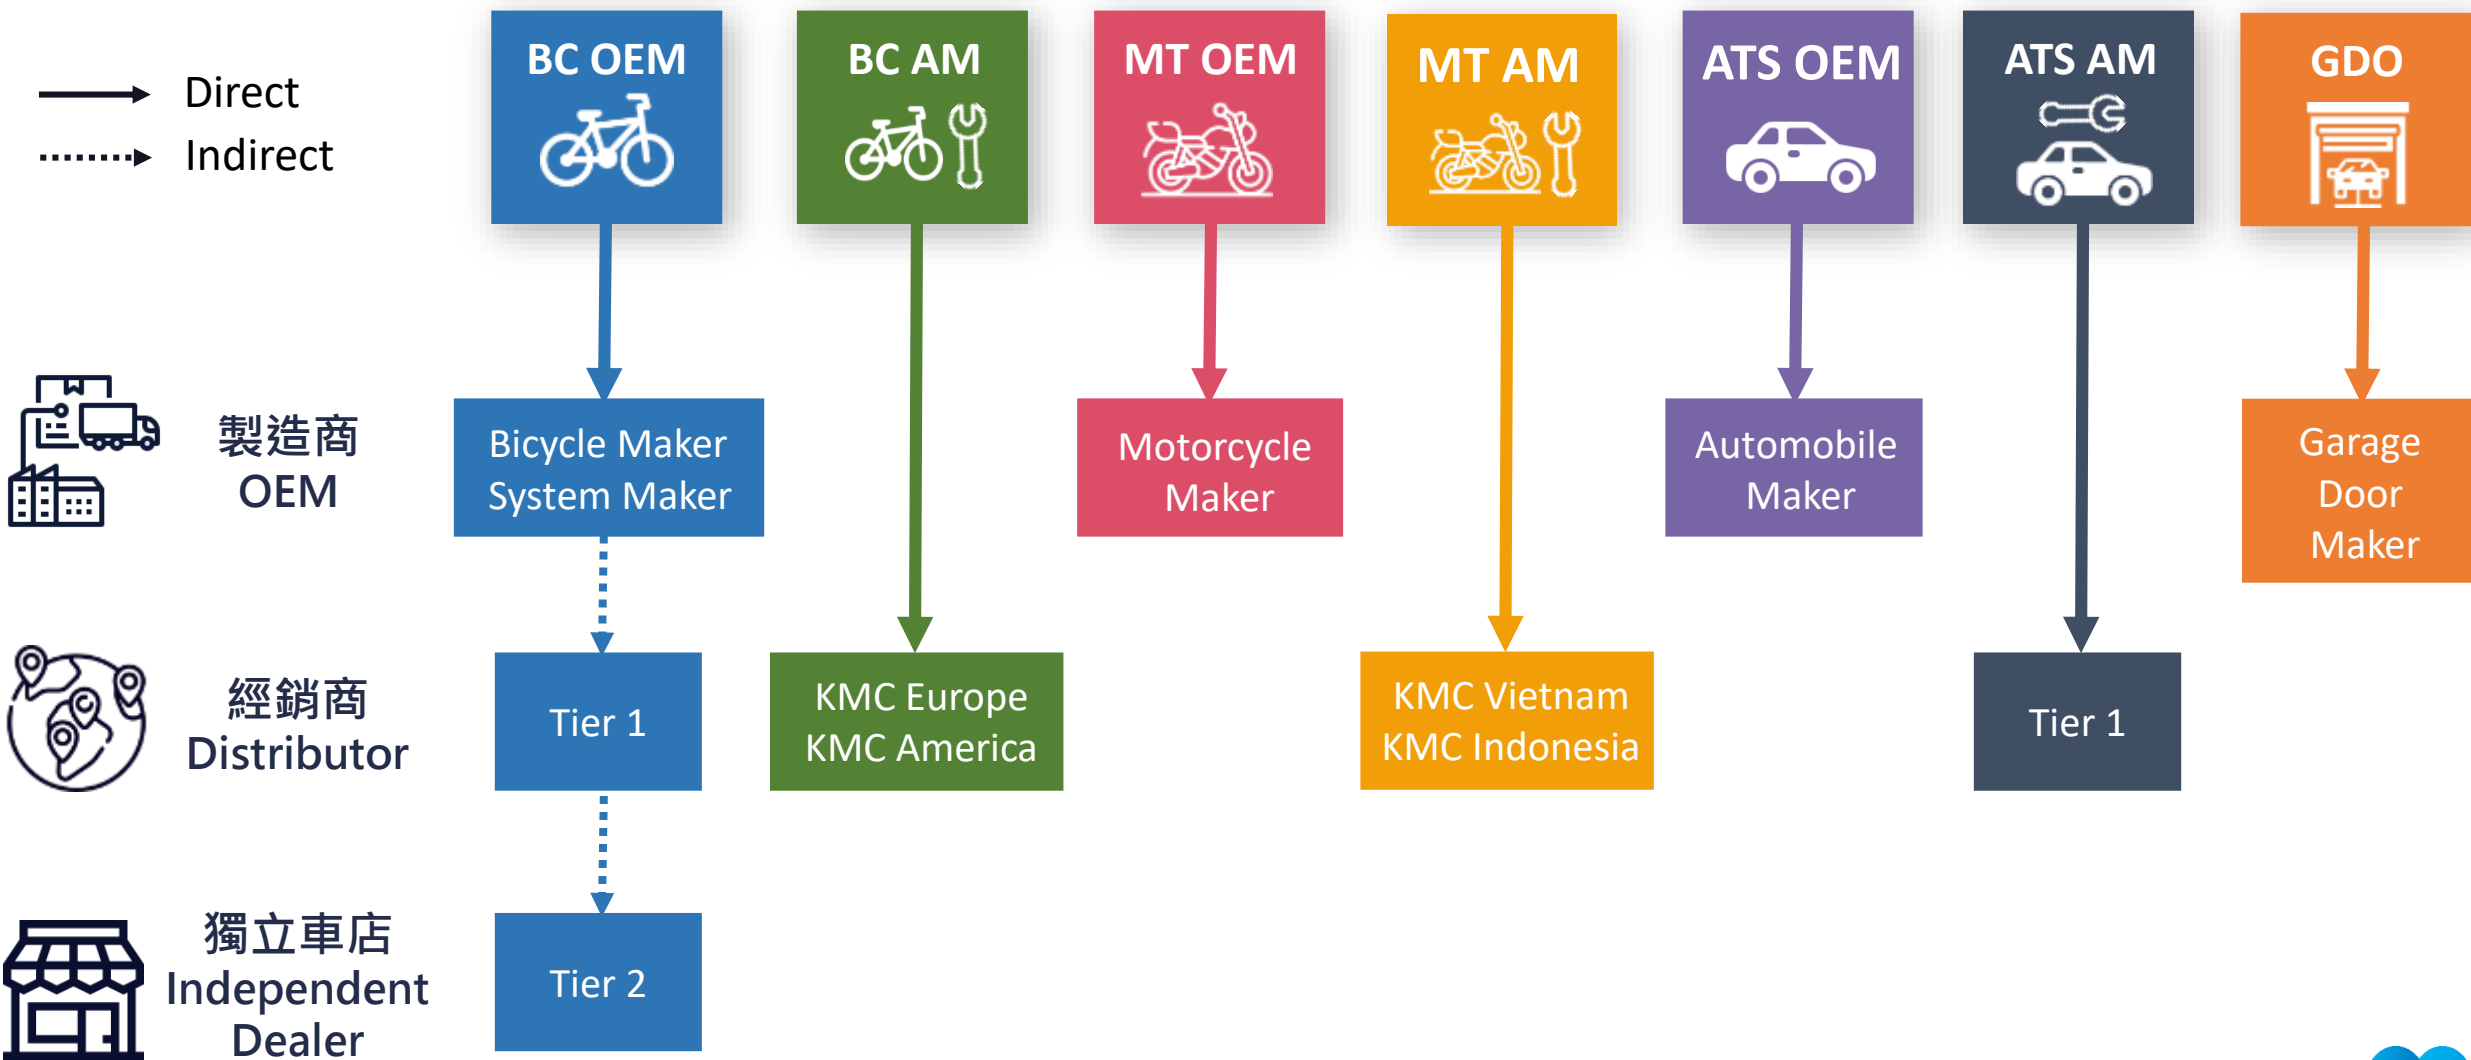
Direct
Indirect

BC OEM
BC AM
MT OEM
MT AM
ATS OEM
ATS AM
GDO

製造商
OEM

Bicycle Maker
System Maker

Motorcycle
Maker

Automobile
Maker

Garage
Door
Maker

經銷商
Distributor

Tier 1

KMC Europe
KMC America

KMC Vietnam
KMC Indonesia

Tier 1

獨立車店
Independent
Dealer

Tier 2